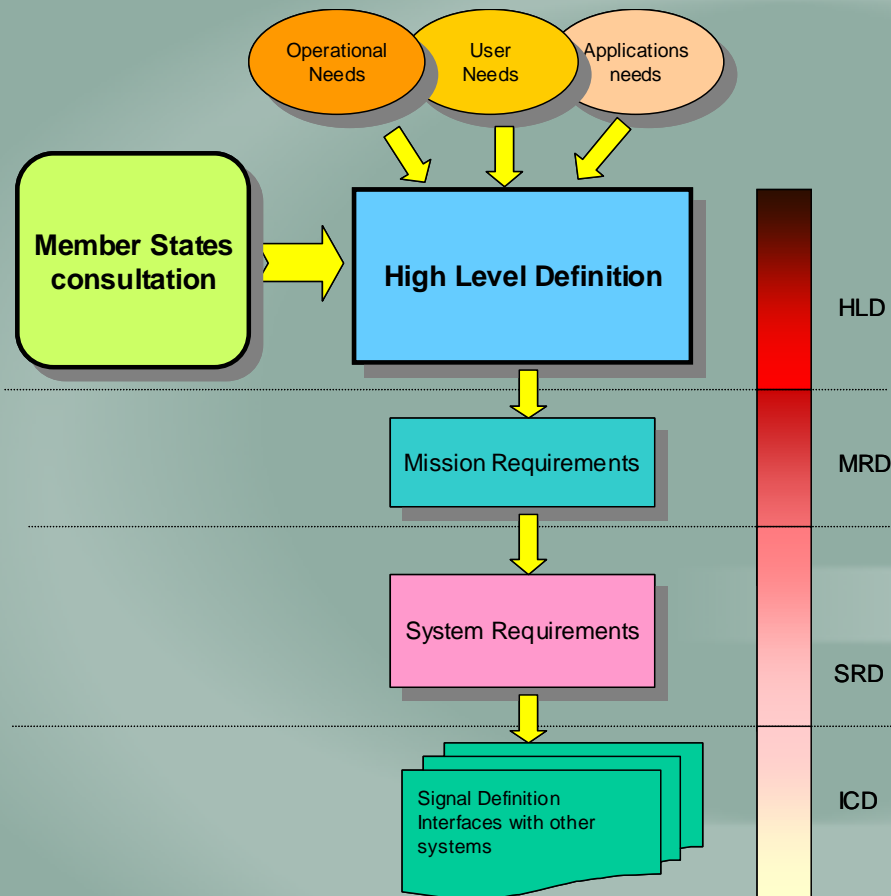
Operational Needs

User Needs

Applications needs

Member States consultation

High Level Definition

HLD

Mission Requirements

MRD

System Requirements

SRD

Signal Definition
Interfaces with other systems

ICD